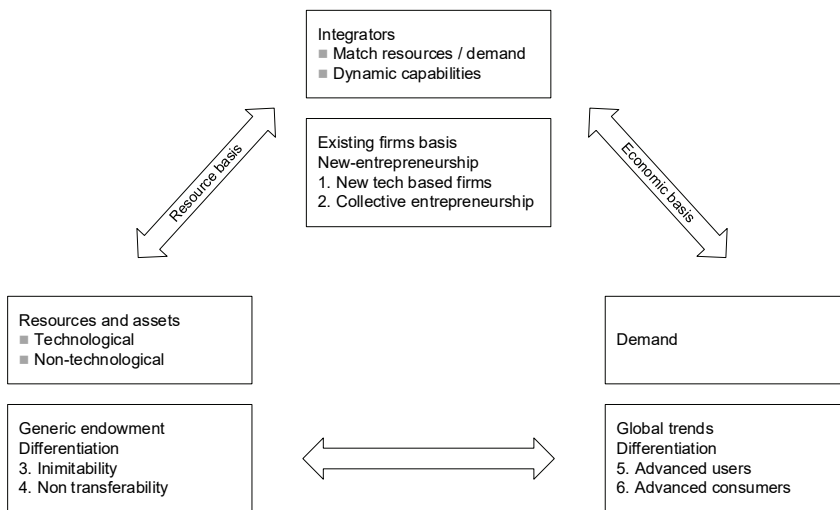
Integrators
■ Match resources / demand
■ Dynamic capabilities

Existing firms basis
New-entrepreneurship
1. New tech based firms
2. Collective entrepreneurship

Resource basis

Economic basis

Resources and assets
■ Technological
■ Non-technological

Generic endowment
Differentiation
3. Inimitability
4. Non transferability

Demand

Global trends
Differentiation
5. Advanced users
6. Advanced consumers